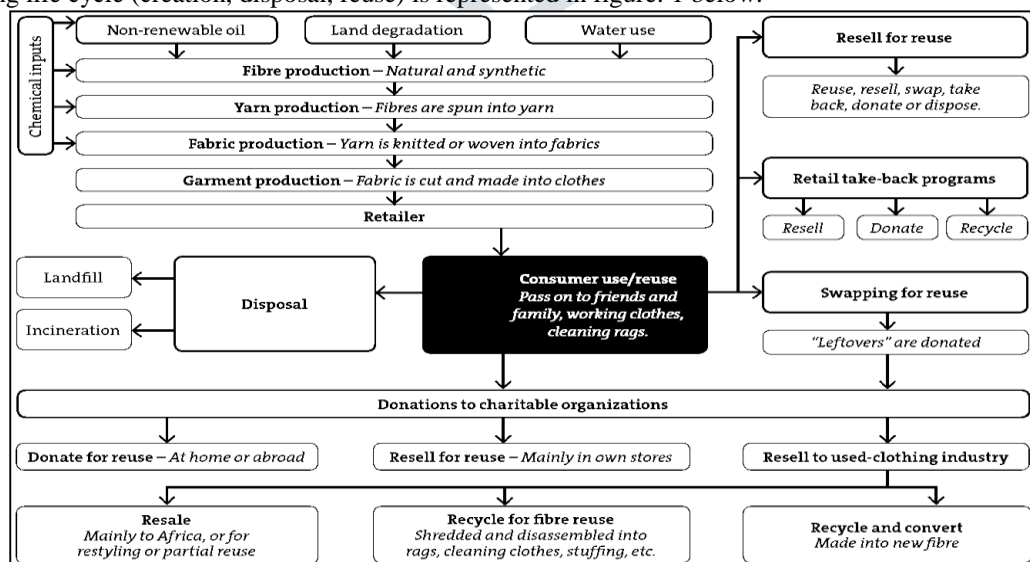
ng life cycle (creation, disposal, reuse) is represented in figure. 1 below:

Chemical inputs

Non-renewable oil

Land degradation

Water use

**Fibre production** – *Natural and synthetic*

**Yarn production** – *Fibres are spun into yarn*

**Fabric production** – *Yarn is knitted or woven into fabrics*

**Garment production** – *Fabric is cut and made into clothes*

**Retailer**

**Resell for reuse**

*Reuse, resell, swap, take back, donate or dispose.*

**Retail take-back programs**

*Resell*

*Donate*

*Recycle*

Landfill

Incineration

**Disposal**

**Consumer use/reuse**
*Pass on to friends and family, working clothes, cleaning rags.*

**Swapping for reuse**

*"Leftovers" are donated*

**Donations to charitable organizations**

**Donate for reuse** – *At home or abroad*

**Resell for reuse** – *Mainly in own stores*

**Resell to used-clothing industry**

**Resale**
*Mainly to Africa, or for restyling or partial reuse*

**Recycle for fibre reuse**
*Shredded and disassembled into rags, cleaning clothes, stuffing, etc.*

**Recycle and convert**
*Made into new fibre*